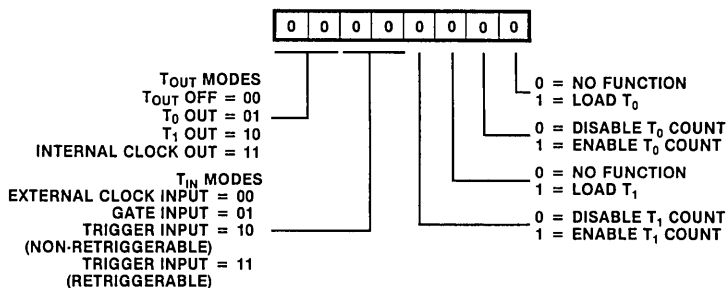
| 0 | 0 | 0 | 0 | 0 | 0 | 0 | 0 |
|---|---|---|---|---|---|---|---|

$T_{OUT}$ MODES
$T_{OUT}$ OFF = 00
$T_0$ OUT = 01
$T_1$ OUT = 10
INTERNAL CLOCK OUT = 11

$T_{IN}$ MODES
EXTERNAL CLOCK INPUT = 00
GATE INPUT = 01
TRIGGER INPUT = 10
(NON-RETRIGGERABLE)
TRIGGER INPUT = 11
(RETRIGGERABLE)

0 = NO FUNCTION
1 = LOAD $T_0$

0 = DISABLE $T_0$ COUNT
1 = ENABLE $T_0$ COUNT

0 = NO FUNCTION
1 = LOAD $T_1$

0 = DISABLE $T_1$ COUNT
1 = ENABLE $T_1$ COUNT